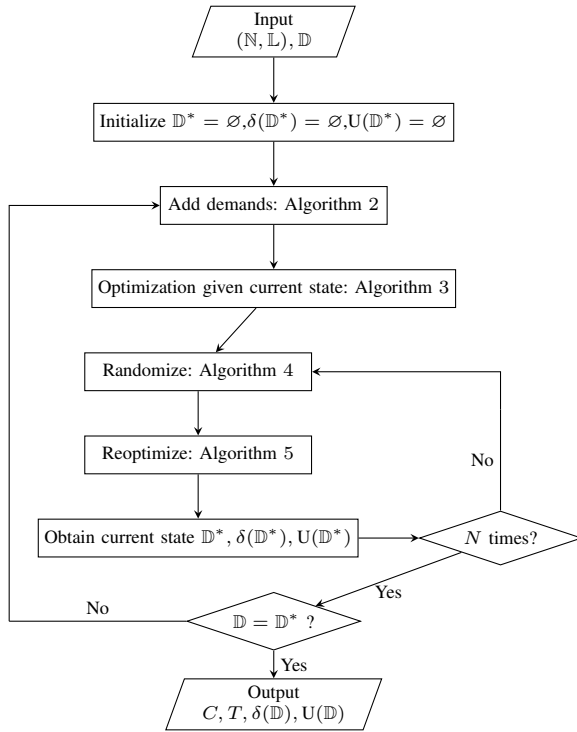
Input
$(\mathbb{N}, \mathbb{L}), \mathbb{D}$

Initialize $\mathbb{D}^* = \varnothing, \delta(\mathbb{D}^*) = \varnothing, \mathrm{U}(\mathbb{D}^*) = \varnothing$

Add demands: Algorithm 2

Optimization given current state: Algorithm 3

Randomize: Algorithm 4

Reoptimize: Algorithm 5

Obtain current state $\mathbb{D}^*, \delta(\mathbb{D}^*), \mathrm{U}(\mathbb{D}^*)$

$N$ times?

No

Yes

$\mathbb{D} = \mathbb{D}^*$ ?

No

Yes

Output
$C, T, \delta(\mathbb{D}), \mathrm{U}(\mathbb{D})$